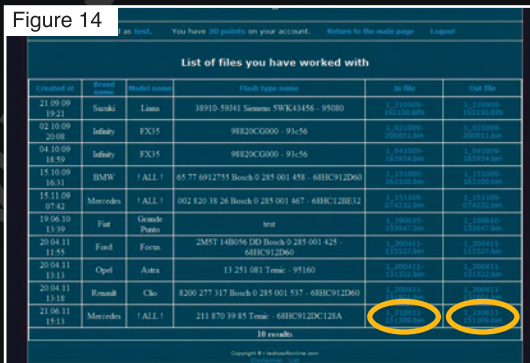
Figure 14

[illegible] as test. You have 30 points on your account. Return to the main page Logout

List of files you have worked with

| Created at | Brand name | Model name | Flash type name | In file | Out file |
|---|---|---|---|---|---|
| 21.09.09 19:21 | Suzuki | Liana | 38910-59J41 Siemens 5WK43456 - 95080 | 1_210909-192130.kfh | 1_210909-192130.kfh |
| 02.10.09 20:08 | Infinity | FX35 | 98820CG000 - 93c56 | 1_021009-200811.bin | 1_021009-200811.bin |
| 04.10.09 18:59 | Infinity | FX35 | 98820CG000 - 93c56 | 1_041009-185954.bin | 1_041009-185954.bin |
| 15.10.09 16:31 | BMW | ! ALL ! | 65 77 6912755 Bosch 0 285 001 458 - 68HC912D60 | 1_151009-163100.bin | 1_151009-163100.bin |
| 15.11.09 07:42 | Mercedes | ! ALL ! | 002 820 38 26 Bosch 0 285 001 467 - 68HC12BE32 | 1_151109-074232.bin | 1_151109-074232.bin |
| 19.06.10 13:39 | Fiat | Grande Punto | test | 1_190610-133947.bin | 1_190610-133947.bin |
| 20.04.11 11:55 | Ford | Focus | 2M5T 14B056 DD Bosch 0 285 001 425 - 68HC912D60 | 1_200411-115527.bin | 1_200411-115527.bin |
| 20.04.11 13:13 | Opel | Astra | 13 251 081 Temic - 95160 | 1_200411-131322.bin | 1_200411-131322.bin |
| 20.04.11 13:18 | Renault | Clio | 8200 277 317 Bosch 0 285 001 537 - 68HC912D60 | 1_200411-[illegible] | 1_200411-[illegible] |
| 21.06.11 15:13 | Mercedes | ! ALL ! | 211 870 39 85 Temic - 68HC912DC128A | 1_210611-151309.bin | 1_210611-151309.bin |

10 results

Copyright © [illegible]